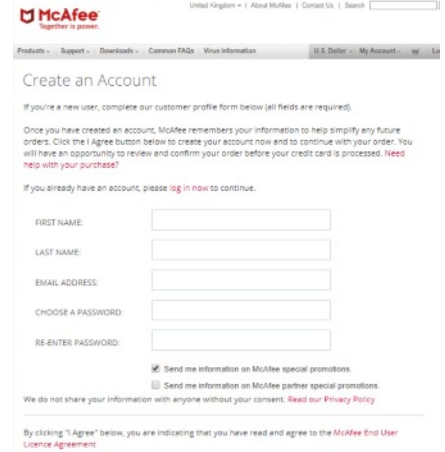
McAfee
Together is power.

United Kingdom | About McAfee | Contact Us | Search

Products | Support | Downloads | Common FAQs | Virus Information | U.S. Dollar | My Account | Lo

Create an Account

If you're a new user, complete our customer profile form below (all fields are required).

Once you have created an account, McAfee remembers your information to help simplify any future orders. Click the I Agree button below to create your account now and to continue with your order. You will have an opportunity to review and confirm your order before your credit card is processed. Need help with your purchase?

If you already have an account, please log in now to continue.

FIRST NAME:

LAST NAME:

EMAIL ADDRESS:

CHOOSE A PASSWORD:

RE-ENTER PASSWORD:

Send me information on McAfee special promotions.

Send me information on McAfee partner special promotions.

We do not share your information with anyone without your consent. Read our Privacy Policy

By clicking "I Agree" below, you are indicating that you have read and agree to the McAfee End User Licence Agreement